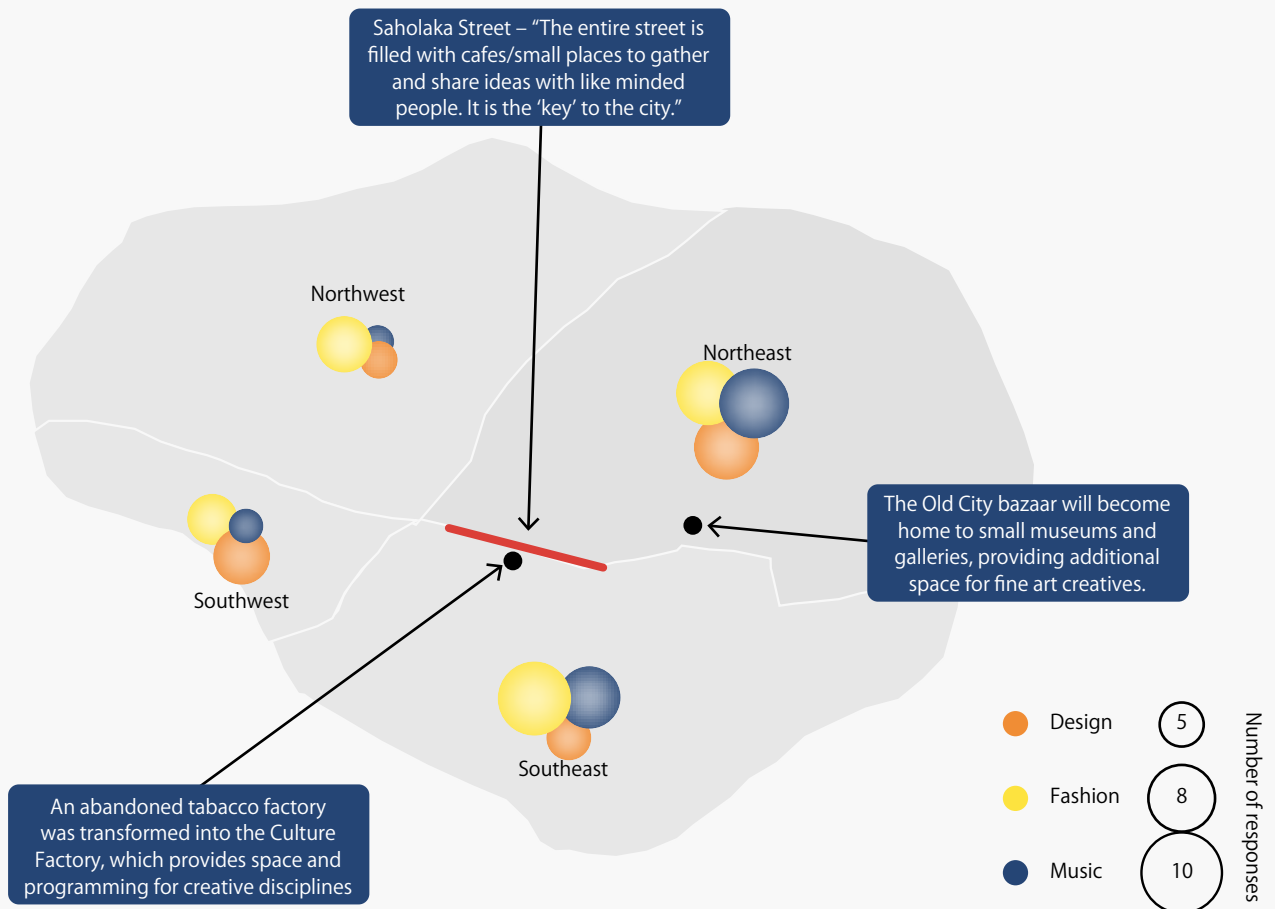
Saholaka Street – "The entire street is filled with cafes/small places to gather and share ideas with like minded people. It is the 'key' to the city."

Northwest

Northeast

Southwest

The Old City bazaar will become home to small museums and galleries, providing additional space for fine art creatives.

Southeast

An abandoned tabacco factory was transformed into the Culture Factory, which provides space and programming for creative disciplines

Design

Fashion

Music

5

8

10

Number of responses